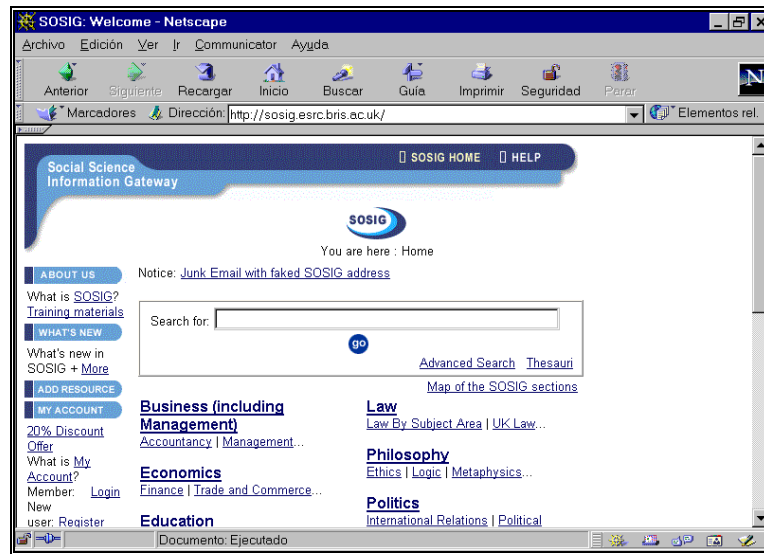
SOSIG: Welcome - Netscape

Archivo Edición Ver Ir Communicator Ayuda

Anterior Siguiente Recargar Inicio Buscar Guía Imprimir Seguridad Parar

Marcadores Dirección: http://sosig.esrc.bris.ac.uk/ Elementos rel.

Social Science Information Gateway

SOSIG HOME HELP

SOSIG

You are here : Home

ABOUT US

What is SOSIG? Training materials

WHAT'S NEW

What's new in SOSIG + More

ADD RESOURCE

MY ACCOUNT

20% Discount Offer

What is My Account?

Member: Login

New user: Register

Notice: Junk Email with faked SOSIG address

Search for:

go

Advanced Search Thesauri

Map of the SOSIG sections

Business (including Management)

Accountancy | Management...

Economics

Finance | Trade and Commerce...

Education

Law

Law By Subject Area | UK Law...

Philosophy

Ethics | Logic | Metaphysics...

Politics

International Relations | Political

Documento: Ejecutado